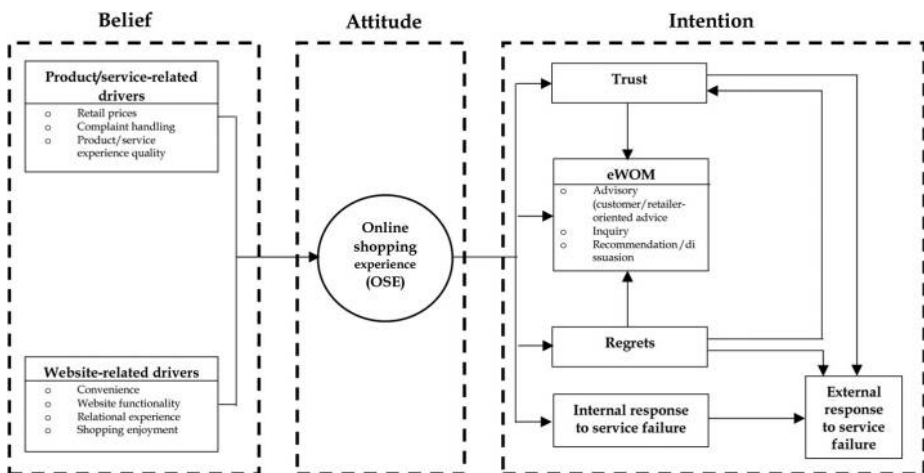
Belief

Attitude

Intention

Product/service-related drivers
o Retail prices
o Complaint handling
o Product/service experience quality

Website-related drivers
o Convenience
o Website functionality
o Relational experience
o Shopping enjoyment

Online shopping experience (OSE)

Trust

eWOM
o Advisory (customer/retailer-oriented advice
o Inquiry
o Recommendation/dissuasion

Regrets

Internal response to service failure

External response to service failure